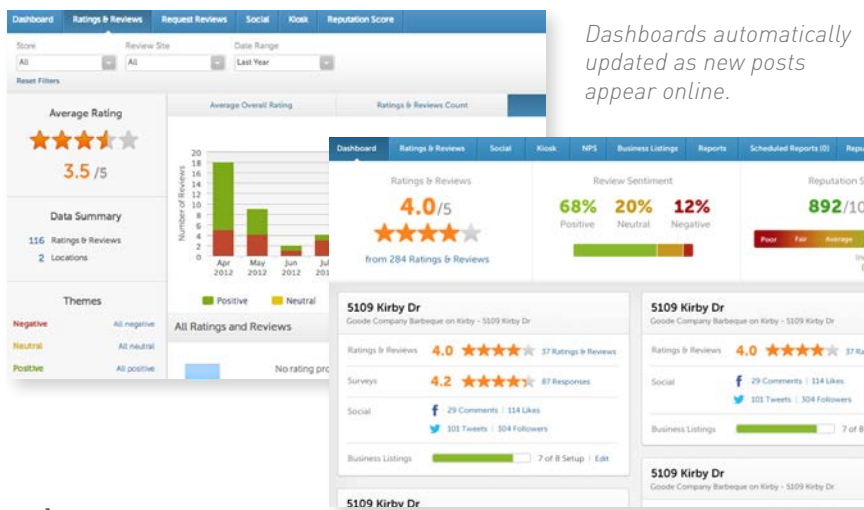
Dashboard Ratings & Reviews Request Reviews Social Kiosk Reputation Score

Store
All
Review Site
All
Date Range
Last Year
Reset Filters

Average Rating
3.5 /5

Average Overall Rating
Ratings & Reviews Count

20
18
16
14
12
10
8
6
4
2
0
Number of Reviews
Apr 2012
May 2012
Jun 2012
Jul 201

Positive
Neutral

Data Summary
116 Ratings & Reviews
2 Locations

Themes
Negative All negative
Neutral All neutral
Positive All positive

All Ratings and Reviews
No rating pro

Dashboards automatically updated as new posts appear online.

Dashboard Ratings & Reviews Social Kiosk NPS Business Listings Reports Scheduled Reports (0) Repu

Ratings & Reviews
4.0/5
from 284 Ratings & Reviews

Review Sentiment
68% Positive
20% Neutral
12% Negative

Reputation S
892/10
Poor Fair Average

5109 Kirby Dr
Goode Company Barbeque on Kirby - 5109 Kirby Dr
Ratings & Reviews 4.0 37 Ratings & Reviews
Surveys 4.2 87 Responses
Social 29 Comments | 114 Likes
101 Tweets | 304 Followers
Business Listings 7 of 8 Setup | Edit

5109 Kirby Dr

5109 Kirby Dr
Goode Company Barbeque on Kirby - 5109 Kirby Dr
Ratings & Reviews 4.0 37 Ra
Social 29 Comments | 114 Likes
101 Tweets | 304 Followers
Business Listings 7 of 8

5109 Kirby Dr
Goode Company Barbeque on Kirby - 5109 Kirby Dr